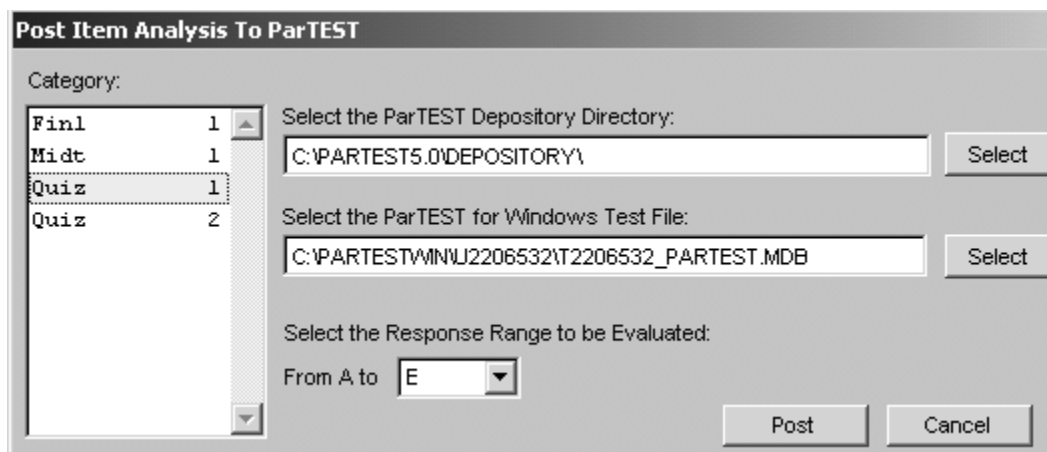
Post Item Analysis To ParTEST

Category:

| | |
|---|---|
| Finl | 1 |
| Midt | 1 |
| Quiz | 1 |
| Quiz | 2 |

Select the ParTEST Depository Directory:

C:\PARTEST5.0\DEPOSITORY\

Select

Select the ParTEST for Windows Test File:

C:\PARTESTWIN\U2206532\T2206532_PARTEST.MDB

Select

Select the Response Range to be Evaluated:

From A to E

Post

Cancel